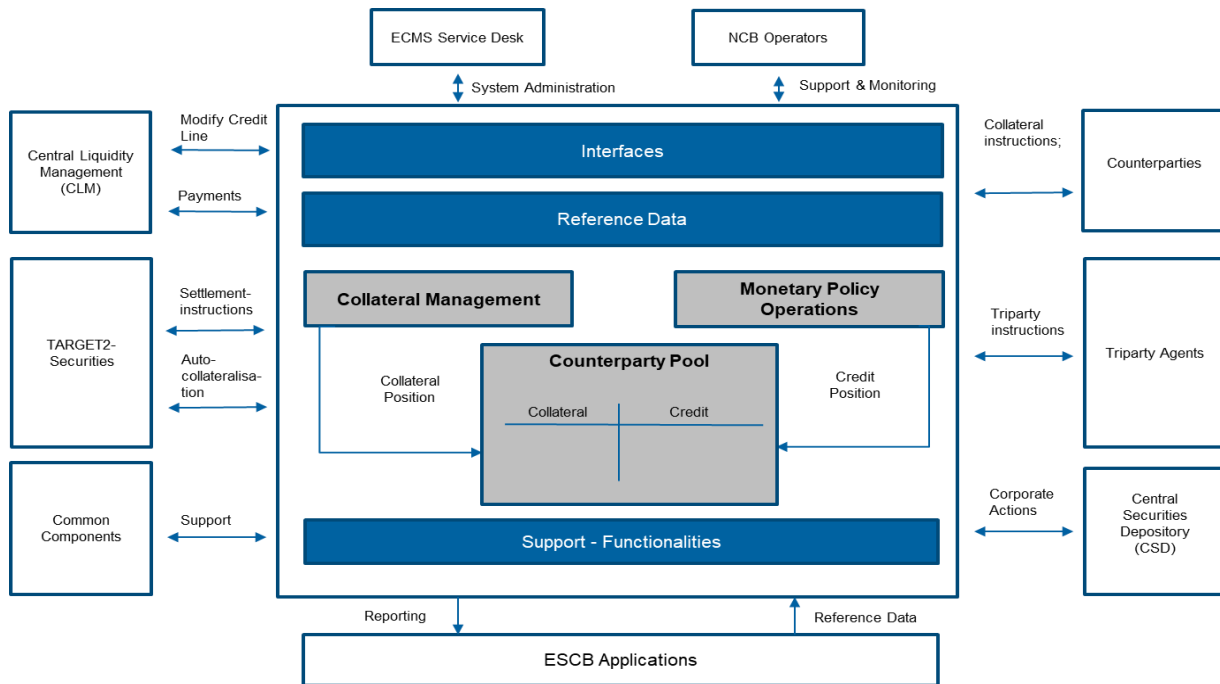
ECMS Service Desk

NCB Operators

System Administration

Support & Monitoring

Central Liquidity Management (CLM)

Modify Credit Line

Payments

Interfaces

Reference Data

Collateral instructions;

Counterparties

TARGET2-Securities

Settlement-instructions

Auto-collateralisation

Collateral Management

Monetary Policy Operations

Counterparty Pool

Collateral Position

Collateral

Credit

Credit Position

Tripartyinstructions

Triparty Agents

Common Components

Support

Support - Functionalities

Corporate Actions

Central Securities Depository (CSD)

Reporting

Reference Data

ESCB Applications